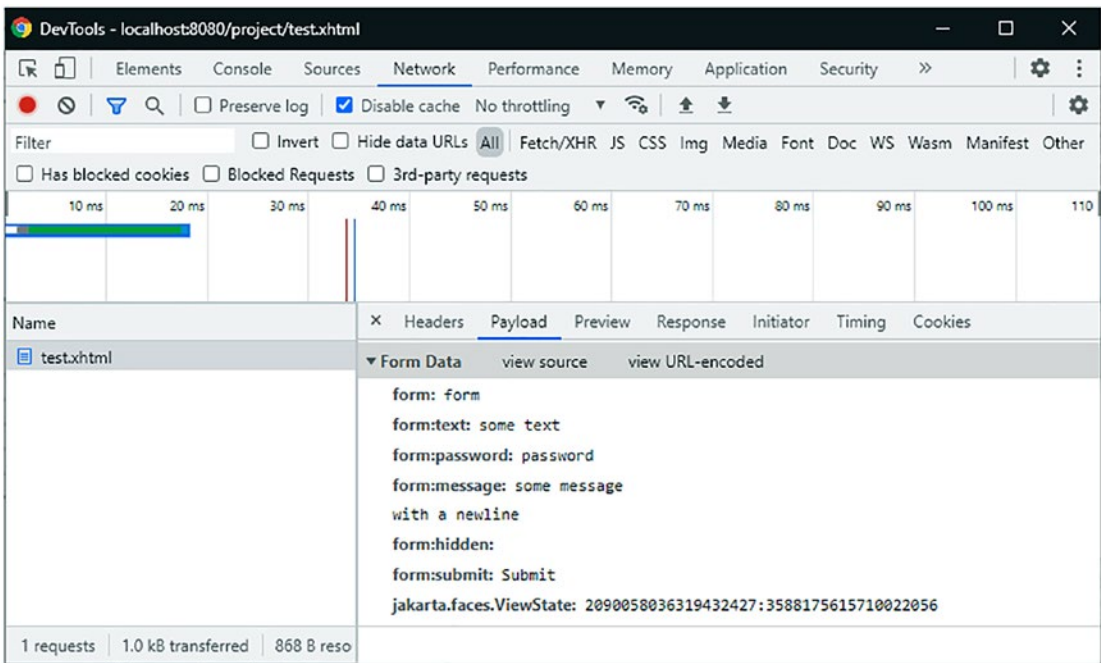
DevTools - localhost:8080/project/test.xhtml

Elements Console Sources Network Performance Memory Application Security »

Preserve log Disable cache No throttling

Filter Invert Hide data URLs All Fetch/XHR JS CSS Img Media Font Doc WS Wasm Manifest Other

Has blocked cookies Blocked Requests 3rd-party requests

10 ms 20 ms 30 ms 40 ms 50 ms 60 ms 70 ms 80 ms 90 ms 100 ms 110

Name

test.xhtml

× Headers Payload Preview Response Initiator Timing Cookies

▾ Form Data view source view URL-encoded

form: form

form:text: some text

form:password: password

form:message: some message
with a newline

form:hidden:

form:submit: Submit

jakarta.faces.ViewState: 2090058036319432427:3588175615710022056

1 requests 1.0 kB transferred 868 B reso